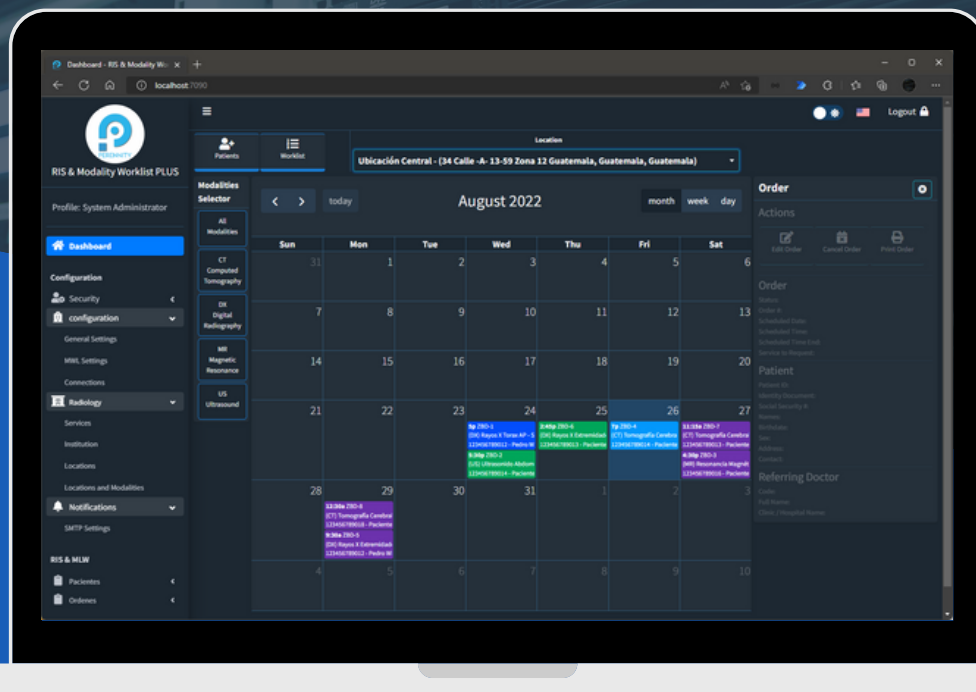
Dashboard - RIS & Modality Wo

localhost:7090

PERSONALITY

RIS & Modality Worklist PLUS

Profile: System Administrator

Dashboard

Configuration

Security

configuration

General Settings

MWL Settings

Connections

Radiology

Services

Institution

Locations

Locations and Modalities

Notifications

SMTP Settings

RIS & MLW

Pacientes

Ordenes

Logout

Patients

Worklist

Location

Ubicación Central - (34 Calle -A- 13-59 Zona 12 Guatemala, Guatemala, Guatemala)

Modalities Selector

All Modalities

CT Computed Tomography

DX Digital Radiography

MR Magnetic Resonance

US Ultrasound

today

August 2022

month week day

| Sun | Mon | Tue | Wed | Thu | Fri | Sat |
|---|---|---|---|---|---|---|
| 31 | 1 | 2 | 3 | 4 | 5 | 6 |
| 7 | 8 | 9 | 10 | 11 | 12 | 13 |
| 14 | 15 | 16 | 17 | 18 | 19 | 20 |
| 21 | 22 | 23 | 24 5p ZBD-1 (DX) Rayos X Torax AP - S 123456789012 - Pedro M 5:30p ZBD-2 (US) Ultrasonido Abdom 123456789014 - Paciente | 25 2:45p ZBD-6 (DX) Rayos X Extremidad 123456789013 - Paciente | 26 7p ZBD-4 (CT) Tomografia Cerebra 123456789014 - Paciente | 27 11:15a ZBD-7 (CT) Tomografia Cerebra 123456789013 - Paciente 4:30p ZBD-3 (MR) Resonancia Magnét 123456789016 - Paciente |
| 28 | 29 12:30a ZBD-8 (CT) Tomografia Cerebra 123456789018 - Paciente 9:30a ZBD-5 (DX) Rayos X Extremidad 123456789012 - Pedro M | 30 | 31 | 1 | 2 | 3 |
| 4 | 5 | 6 | 7 | 8 | 9 | 10 |

Order

Actions

Edit Order

Cancel Order

Print Order

Order

Status

Order #

Scheduled Date

Scheduled Time

Scheduled Time End

Service to Request

Patient

Patient ID

Identity Document

Social Security #

Names

Birthdate

Sex

Address

Contact

Referring Doctor

Code

Full Name

Clinic / Hospital Name